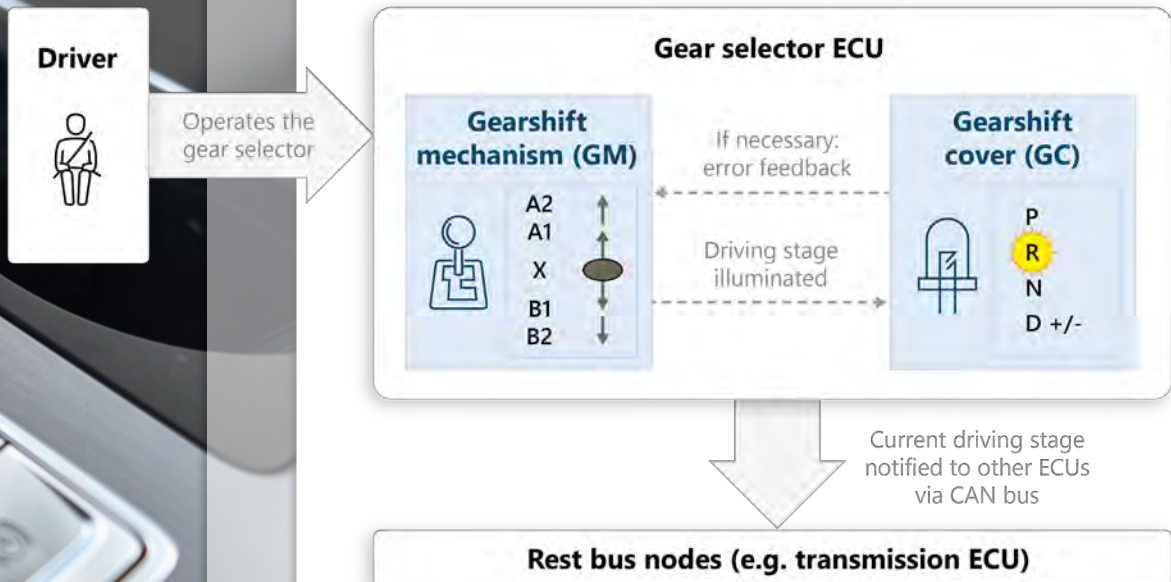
Driver

Operates the gear selector

Gear selector ECU

Gearshift mechanism (GM)

A2
A1
X
B1
B2

If necessary: error feedback

Driving stage illuminated

Gearshift cover (GC)

P
R
N
D +/-

Current driving stage notified to other ECUs via CAN bus

Rest bus nodes (e.g. transmission ECU)